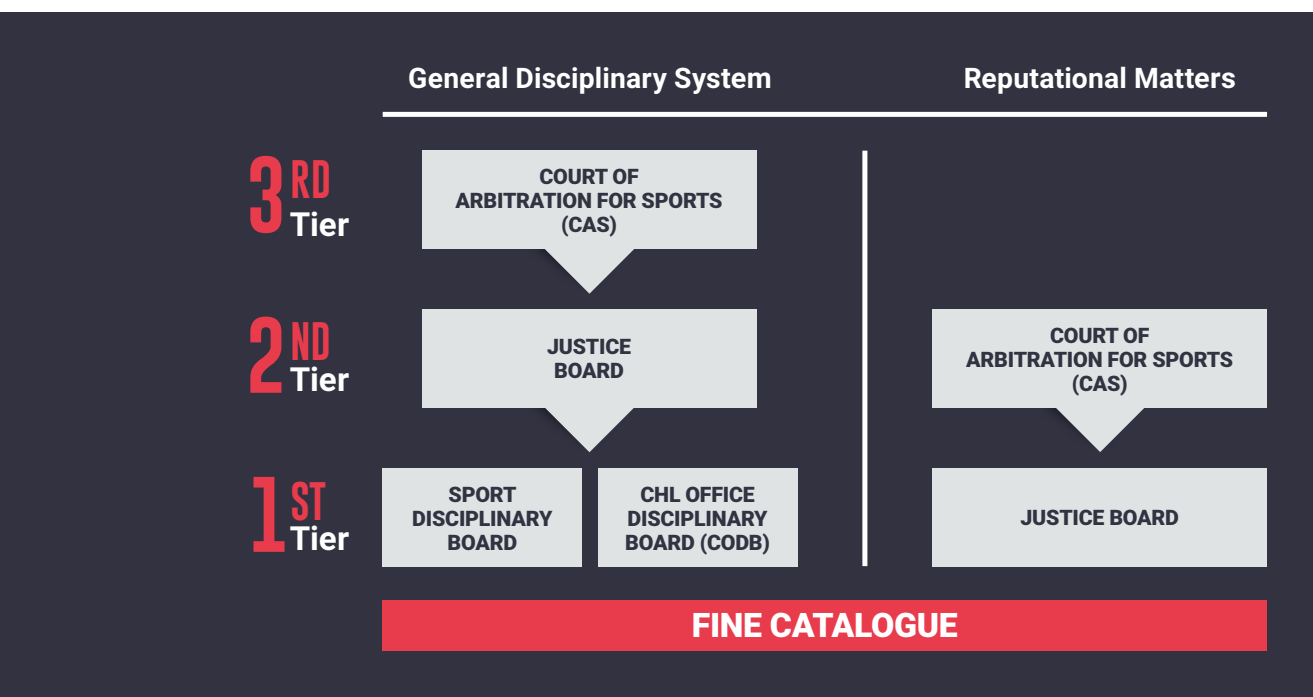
General Disciplinary System

Reputational Matters

3RD Tier

COURT OF ARBITRATION FOR SPORTS (CAS)

2ND Tier

JUSTICE BOARD

COURT OF ARBITRATION FOR SPORTS (CAS)

1ST Tier

SPORT DISCIPLINARY BOARD

CHL OFFICE DISCIPLINARY BOARD (CODB)

JUSTICE BOARD

FINE CATALOGUE